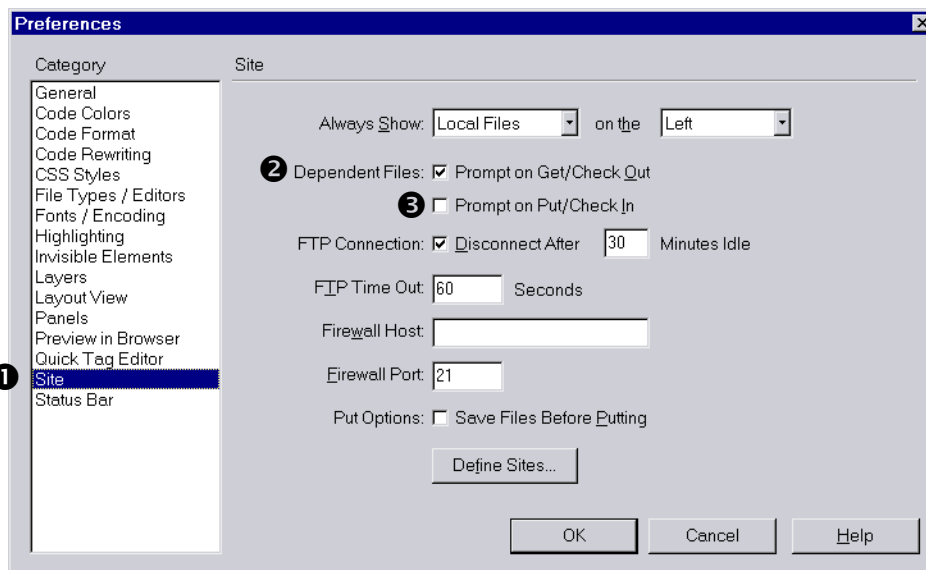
Preferences

Category

General
Code Colors
Code Format
Code Rewriting
CSS Styles
File Types / Editors
Fonts / Encoding
Highlighting
Invisible Elements
Layers
Layout View
Panels
Preview in Browser
Quick Tag Editor
❶ Site
Status Bar

Site

Always Show: Local Files on the Left

❷ Dependent Files: ☑ Prompt on Get/Check Out

❸ ☐ Prompt on Put/Check In

FTP Connection: ☑ Disconnect After 30 Minutes Idle

FTP Time Out: 60 Seconds

Firewall Host:

Firewall Port: 21

Put Options: ☐ Save Files Before Putting

Define Sites...

OK Cancel Help